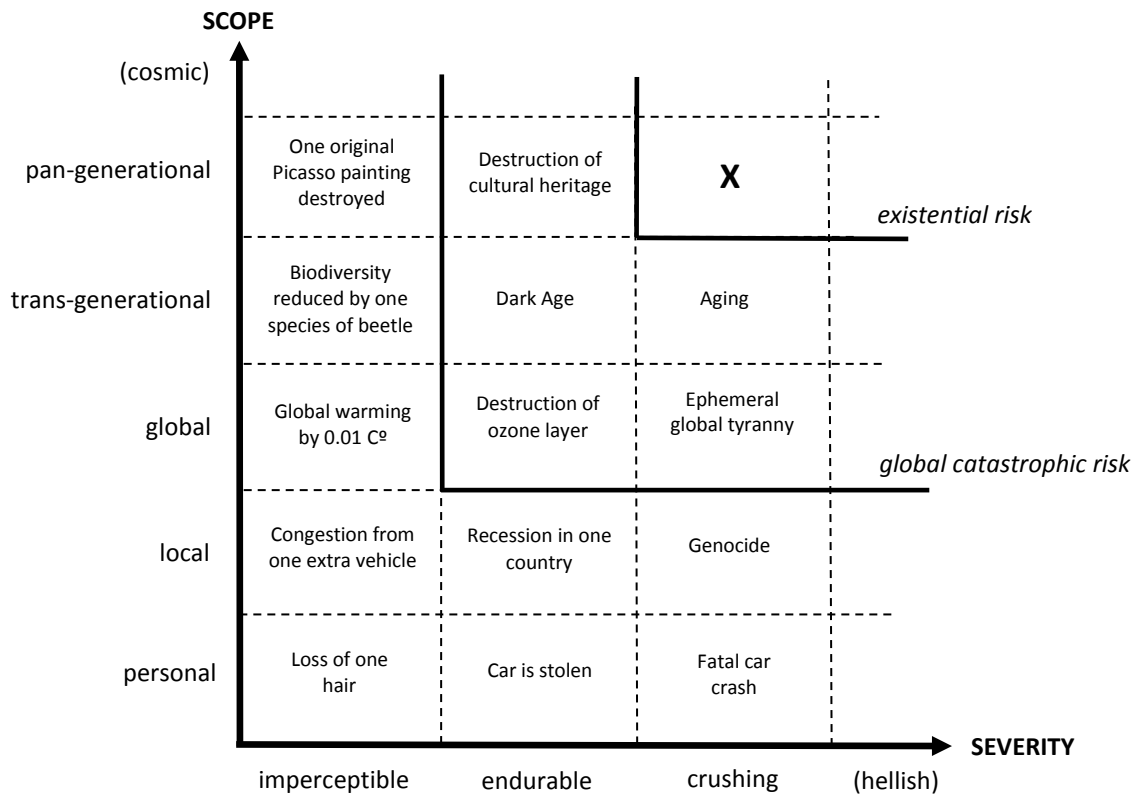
SCOPE

(cosmic)

| | imperceptible | endurable | crushing | (hellish) |
|---|---|---|---|---|
| pan-generational | One original Picasso painting destroyed | Destruction of cultural heritage | X | |
| trans-generational | Biodiversity reduced by one species of beetle | Dark Age | Aging | |
| global | Global warming by 0.01 Cº | Destruction of ozone layer | Ephemeral global tyranny | |
| local | Congestion from one extra vehicle | Recession in one country | Genocide | |
| personal | Loss of one hair | Car is stolen | Fatal car crash | |

existential risk

global catastrophic risk

SEVERITY